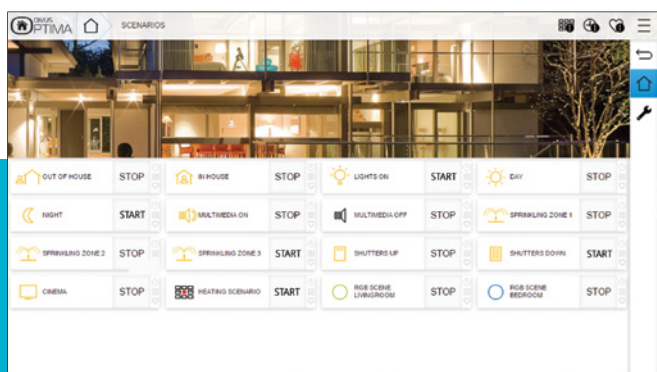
DOMUS OPTIMA SCENARIOS

| OUT OF HOUSE | STOP | IN HOUSE | STOP | LIGHTS ON | START | DAY | STOP |
|---|---|---|---|---|---|---|---|
| NIGHT | START | MULTIMEDIA ON | STOP | MULTIMEDIA OFF | STOP | SPRINKLING ZONE 1 | STOP |
| SPRINKLING ZONE 2 | STOP | SPRINKLING ZONE 3 | START | SHUTTERS UP | STOP | SHUTTERS DOWN | START |
| CINEMA | STOP | HEATING SCENARIO | START | RGB SCENE LIVINGROOM | STOP | RGB SCENE BEDROOM | STOP |